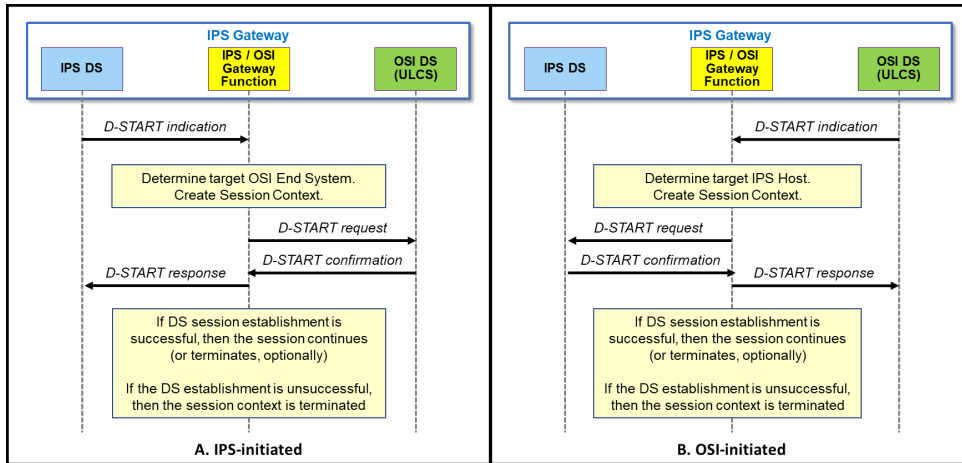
IPS Gateway

IPS DS

IPS / OSI Gateway Function

OSI DS (ULCS)

D-START indication

Determine target OSI End System. Create Session Context.

D-START request

D-START confirmation

D-START response

If DS session establishment is successful, then the session continues (or terminates, optionally)

If the DS establishment is unsuccessful, then the session context is terminated

A. IPS-initiated

IPS Gateway

IPS DS

IPS / OSI Gateway Function

OSI DS (ULCS)

D-START indication

Determine target IPS Host. Create Session Context.

D-START request

D-START confirmation

D-START response

If DS session establishment is successful, then the session continues (or terminates, optionally)

If the DS establishment is unsuccessful, then the session context is terminated

B. OSI-initiated